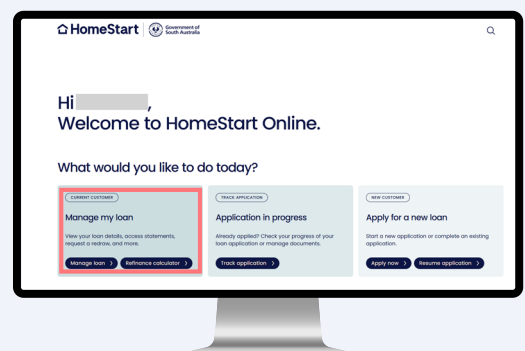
HomeStart | Government of South Australia

Hi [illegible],
Welcome to HomeStart Online.

What would you like to do today?

CURRENT CUSTOMER
Manage my loan
View your loan details, access statements, request a redraw, and more.
Manage loan >
Refinance calculator >

TRACK APPLICATION
Application in progress
Already applied? Check your progress of your loan application or manage documents.
Track application >

NEW CUSTOMER
Apply for a new loan
Start a new application or complete an existing application.
Apply now >
Resume application >